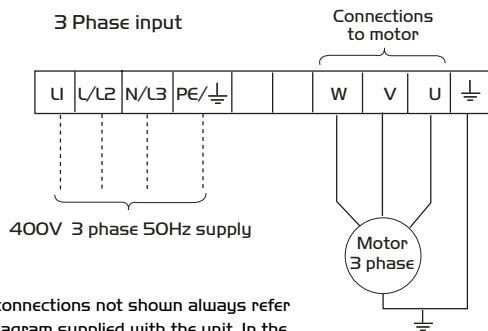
3 Phase input

Connections to motor

| L1 | L/L2 | N/L3 | PE/⏚ | | | W | V | U | ⏚ |
|---|---|---|---|---|---|---|---|---|---|

400V 3 phase 50Hz supply

Motor 3 phase

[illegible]connections not shown always refer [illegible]agram supplied with the unit. In the